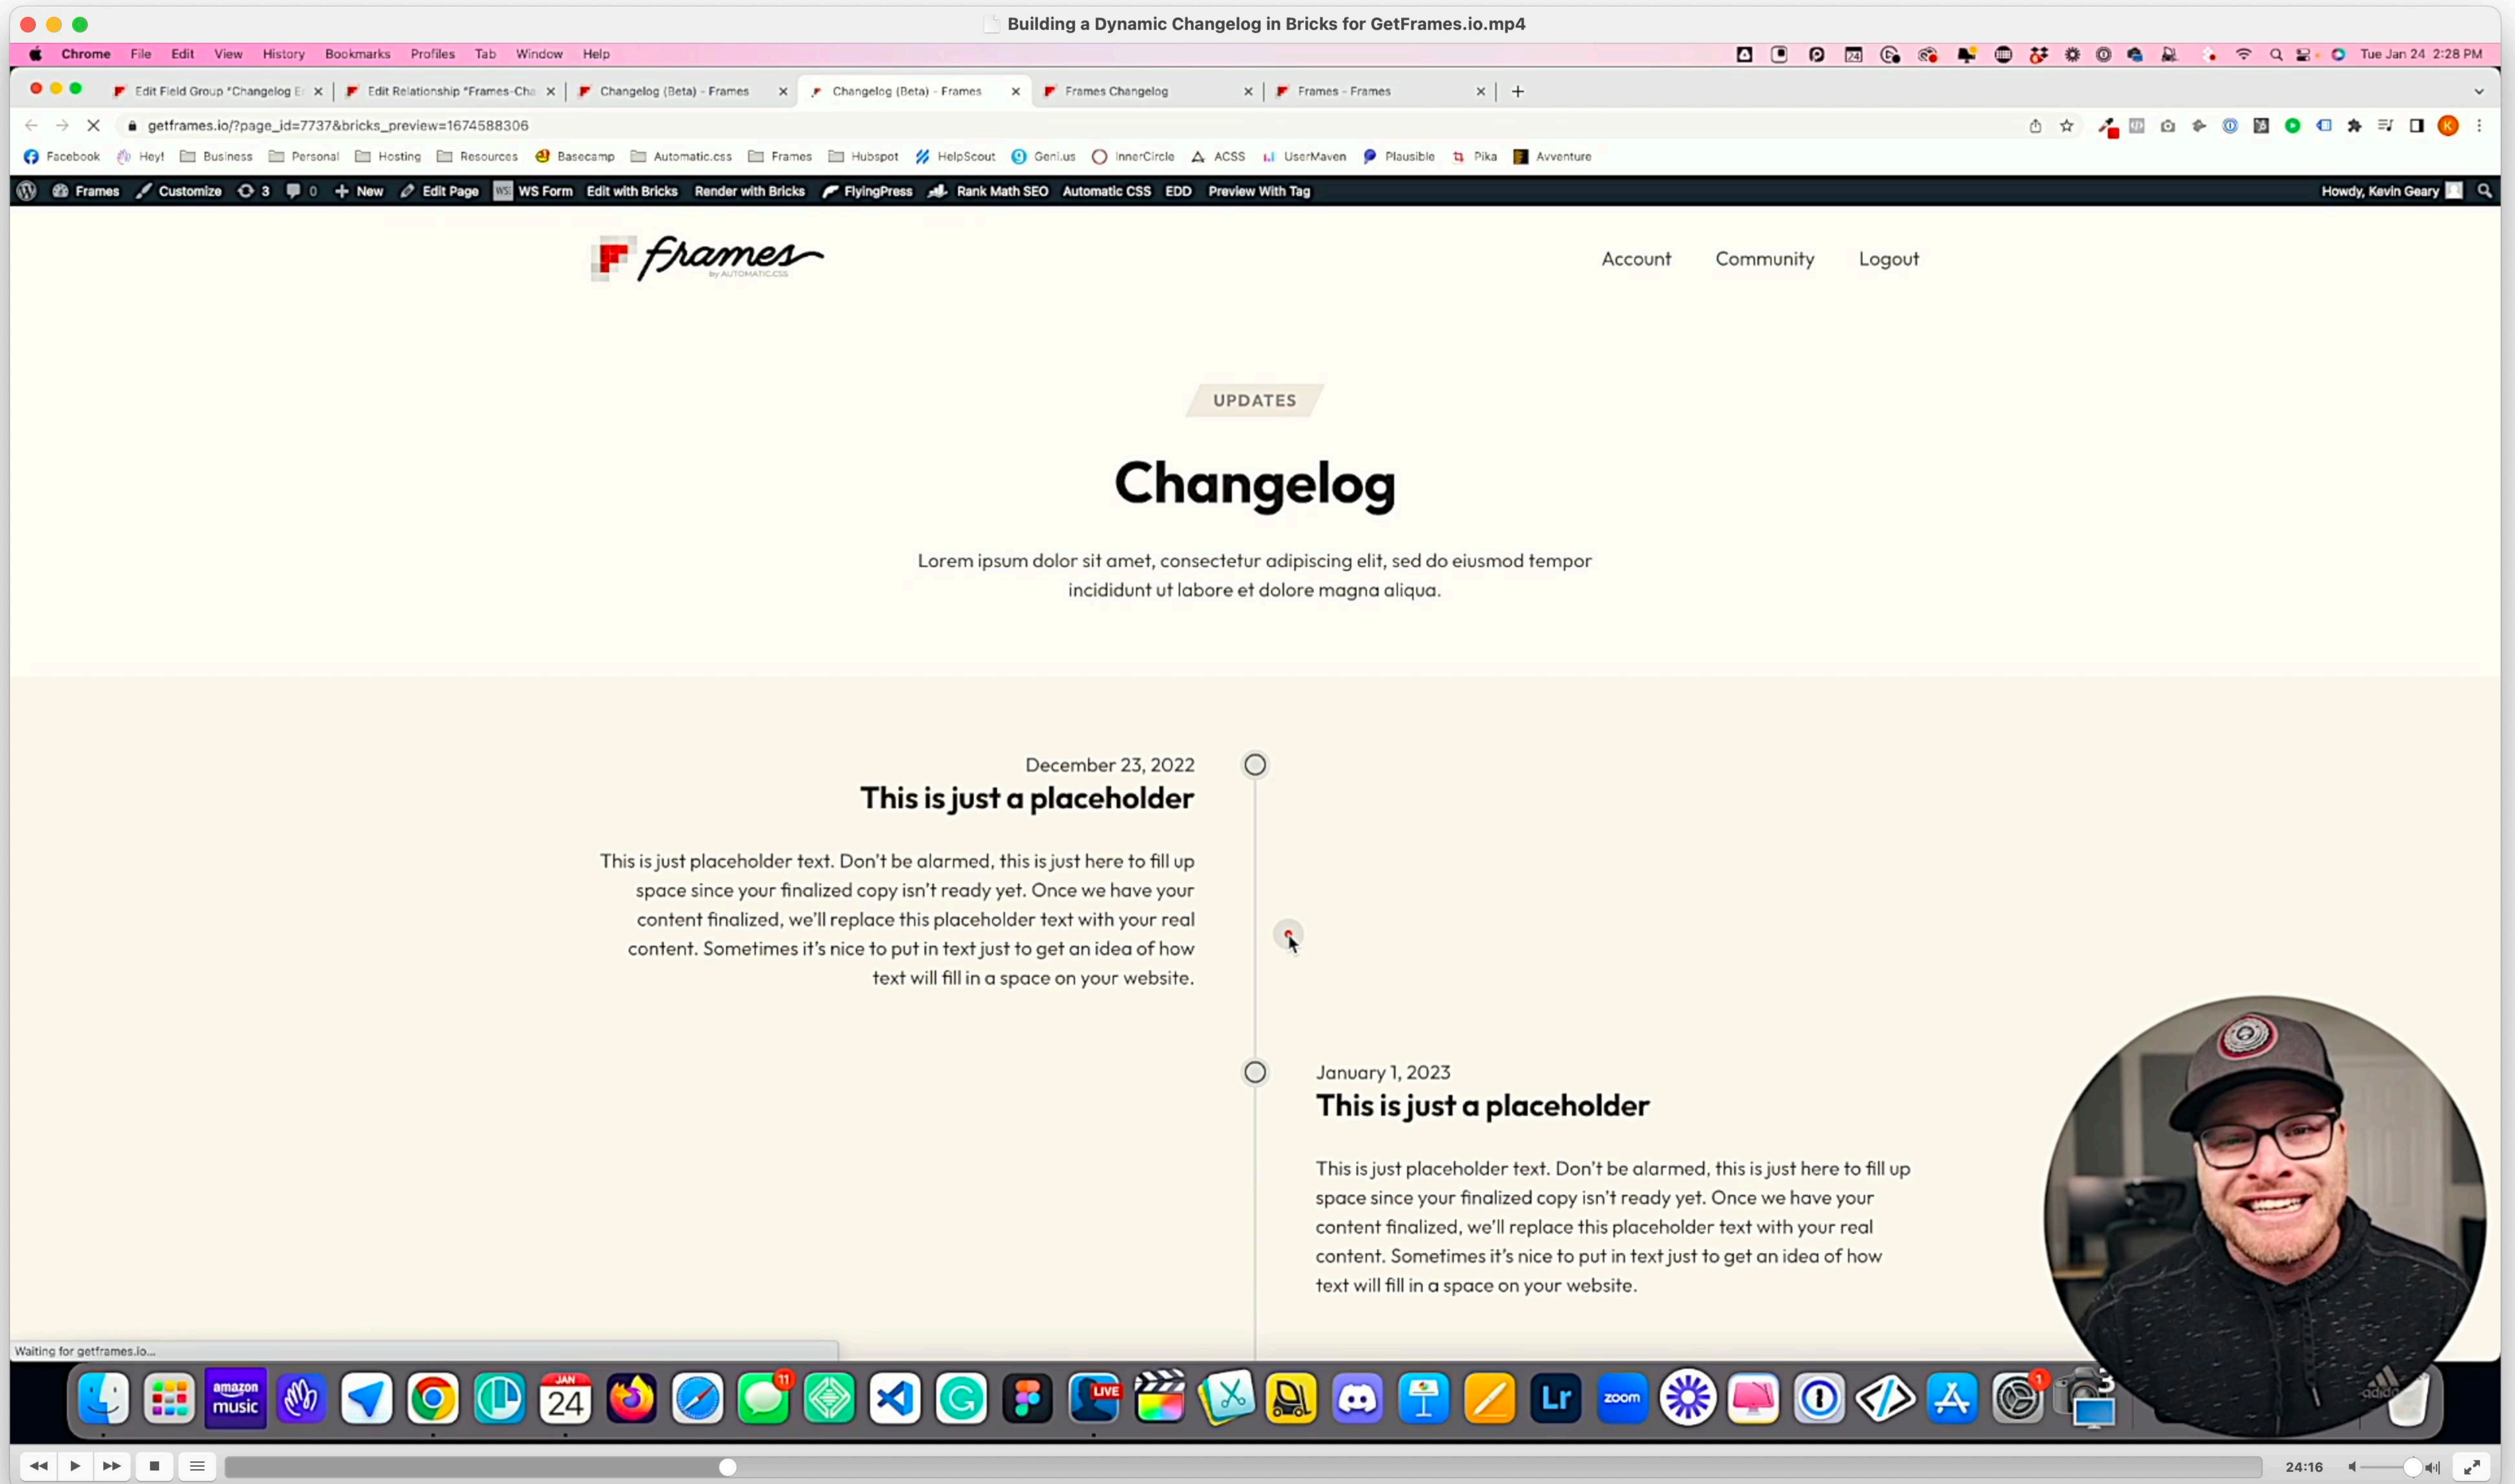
Building a Dynamic Changelog in Bricks for GetFrames.io.mp4

Chrome File Edit View History Bookmarks Profiles Tab Window Help
Tue Jan 24 2:28 PM

Edit Field Group "Changelog E | Edit Relationship "Frames-Cha | Changelog (Beta) - Frames | Changelog (Beta) - Frames | Frames Changelog | Frames - Frames

getframes.io/?page_id=7737&bricks_preview=1674588306

Facebook Hey! Business Personal Hosting Resources Basecamp Automatic.css Frames Hubspot HelpScout Geni.us InnerCircle ACSS UserMaven Plausible Pika Avventure

Frames Customize 3 0 New Edit Page WS Form Edit with Bricks Render with Bricks FlyingPress Rank Math SEO Automatic CSS EDD Preview With Tag Howdy, Kevin Geary

frames by AUTOMATIC.CSS

Account Community Logout

UPDATES

Changelog

Lorem ipsum dolor sit amet, consectetur adipiscing elit, sed do eiusmod tempor incididunt ut labore et dolore magna aliqua.

December 23, 2022
This is just a placeholder

This is just placeholder text. Don't be alarmed, this is just here to fill up space since your finalized copy isn't ready yet. Once we have your content finalized, we'll replace this placeholder text with your real content. Sometimes it's nice to put in text just to get an idea of how text will fill in a space on your website.

January 1, 2023
This is just a placeholder

This is just placeholder text. Don't be alarmed, this is just here to fill up space since your finalized copy isn't ready yet. Once we have your content finalized, we'll replace this placeholder text with your real content. Sometimes it's nice to put in text just to get an idea of how text will fill in a space on your website.

Waiting for getframes.io...

amazon music
JAN 24
LIVE
Lr
zoom

24:16